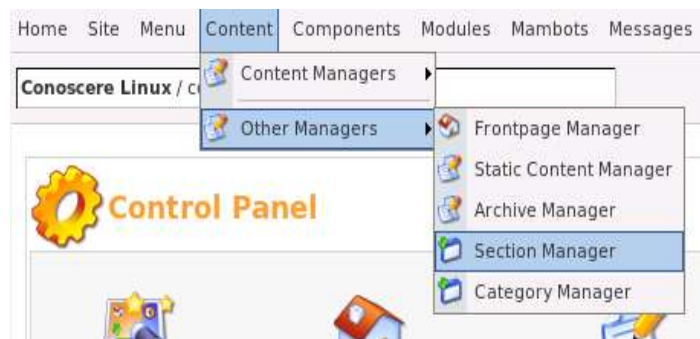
Home Site Menu Content Components Modules Mambots Messages

Conoscere Linux / c

Content Managers

Other Managers

Frontpage Manager

Static Content Manager

Archive Manager

Section Manager

Category Manager

Control Panel